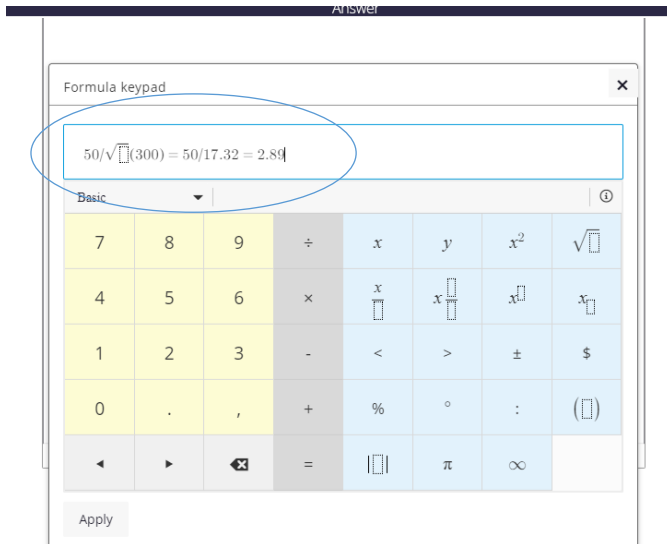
Answer

Formula keypad

×

$50/\sqrt{\square}(300) = 50/17.32 = 2.89$

Basic

ⓘ

| 7 | 8 | 9 | ÷ | $x$ | $y$ | $x^2$ | $\sqrt{\square}$ |
|---|---|---|---|---|---|---|---|
| 4 | 5 | 6 | × | $\frac{x}{\square}$ | $x\frac{\square}{\square}$ | $x^{\square}$ | $x_{\square}$ |
| 1 | 2 | 3 | - | < | > | ± | $ |
| 0 | . | , | + | % | ° | : | $(\square)$ |
| ◂ | ▸ | ⌫ | = | $\|\square\|$ | π | ∞ | |

Apply